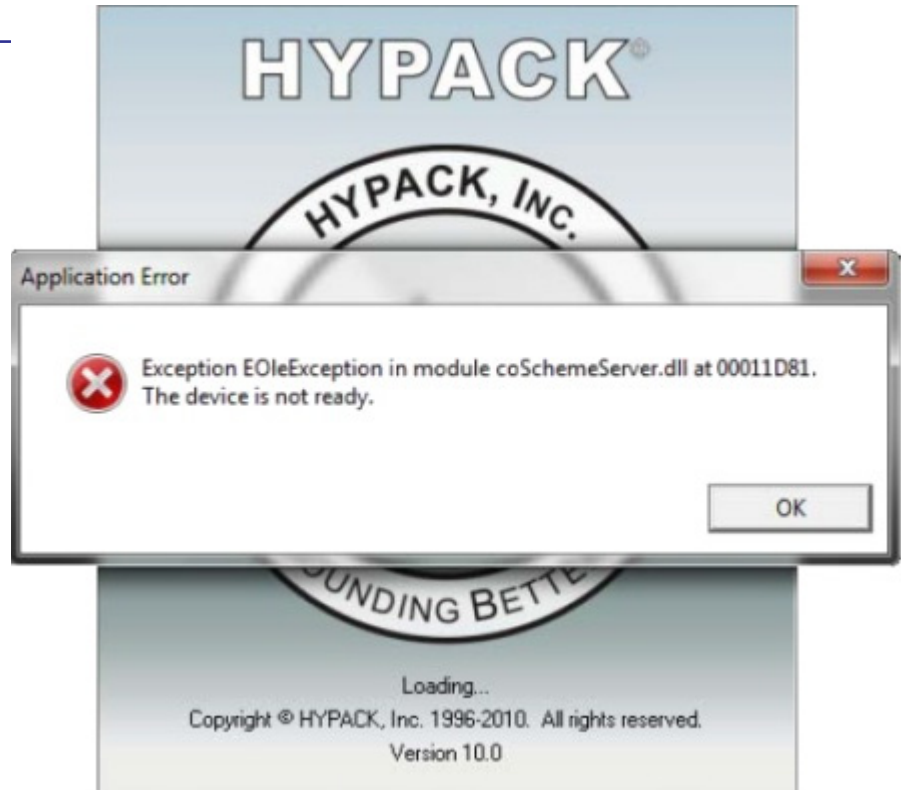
HYPACK®

HYPACK, INC.

Application Error

Exception EOleException in module coSchemeServer.dll at 00011D81.
The device is not ready.

OK

UNDING BETTE

Loading...
Copyright © HYPACK, Inc. 1996-2010. All rights reserved.
Version 10.0